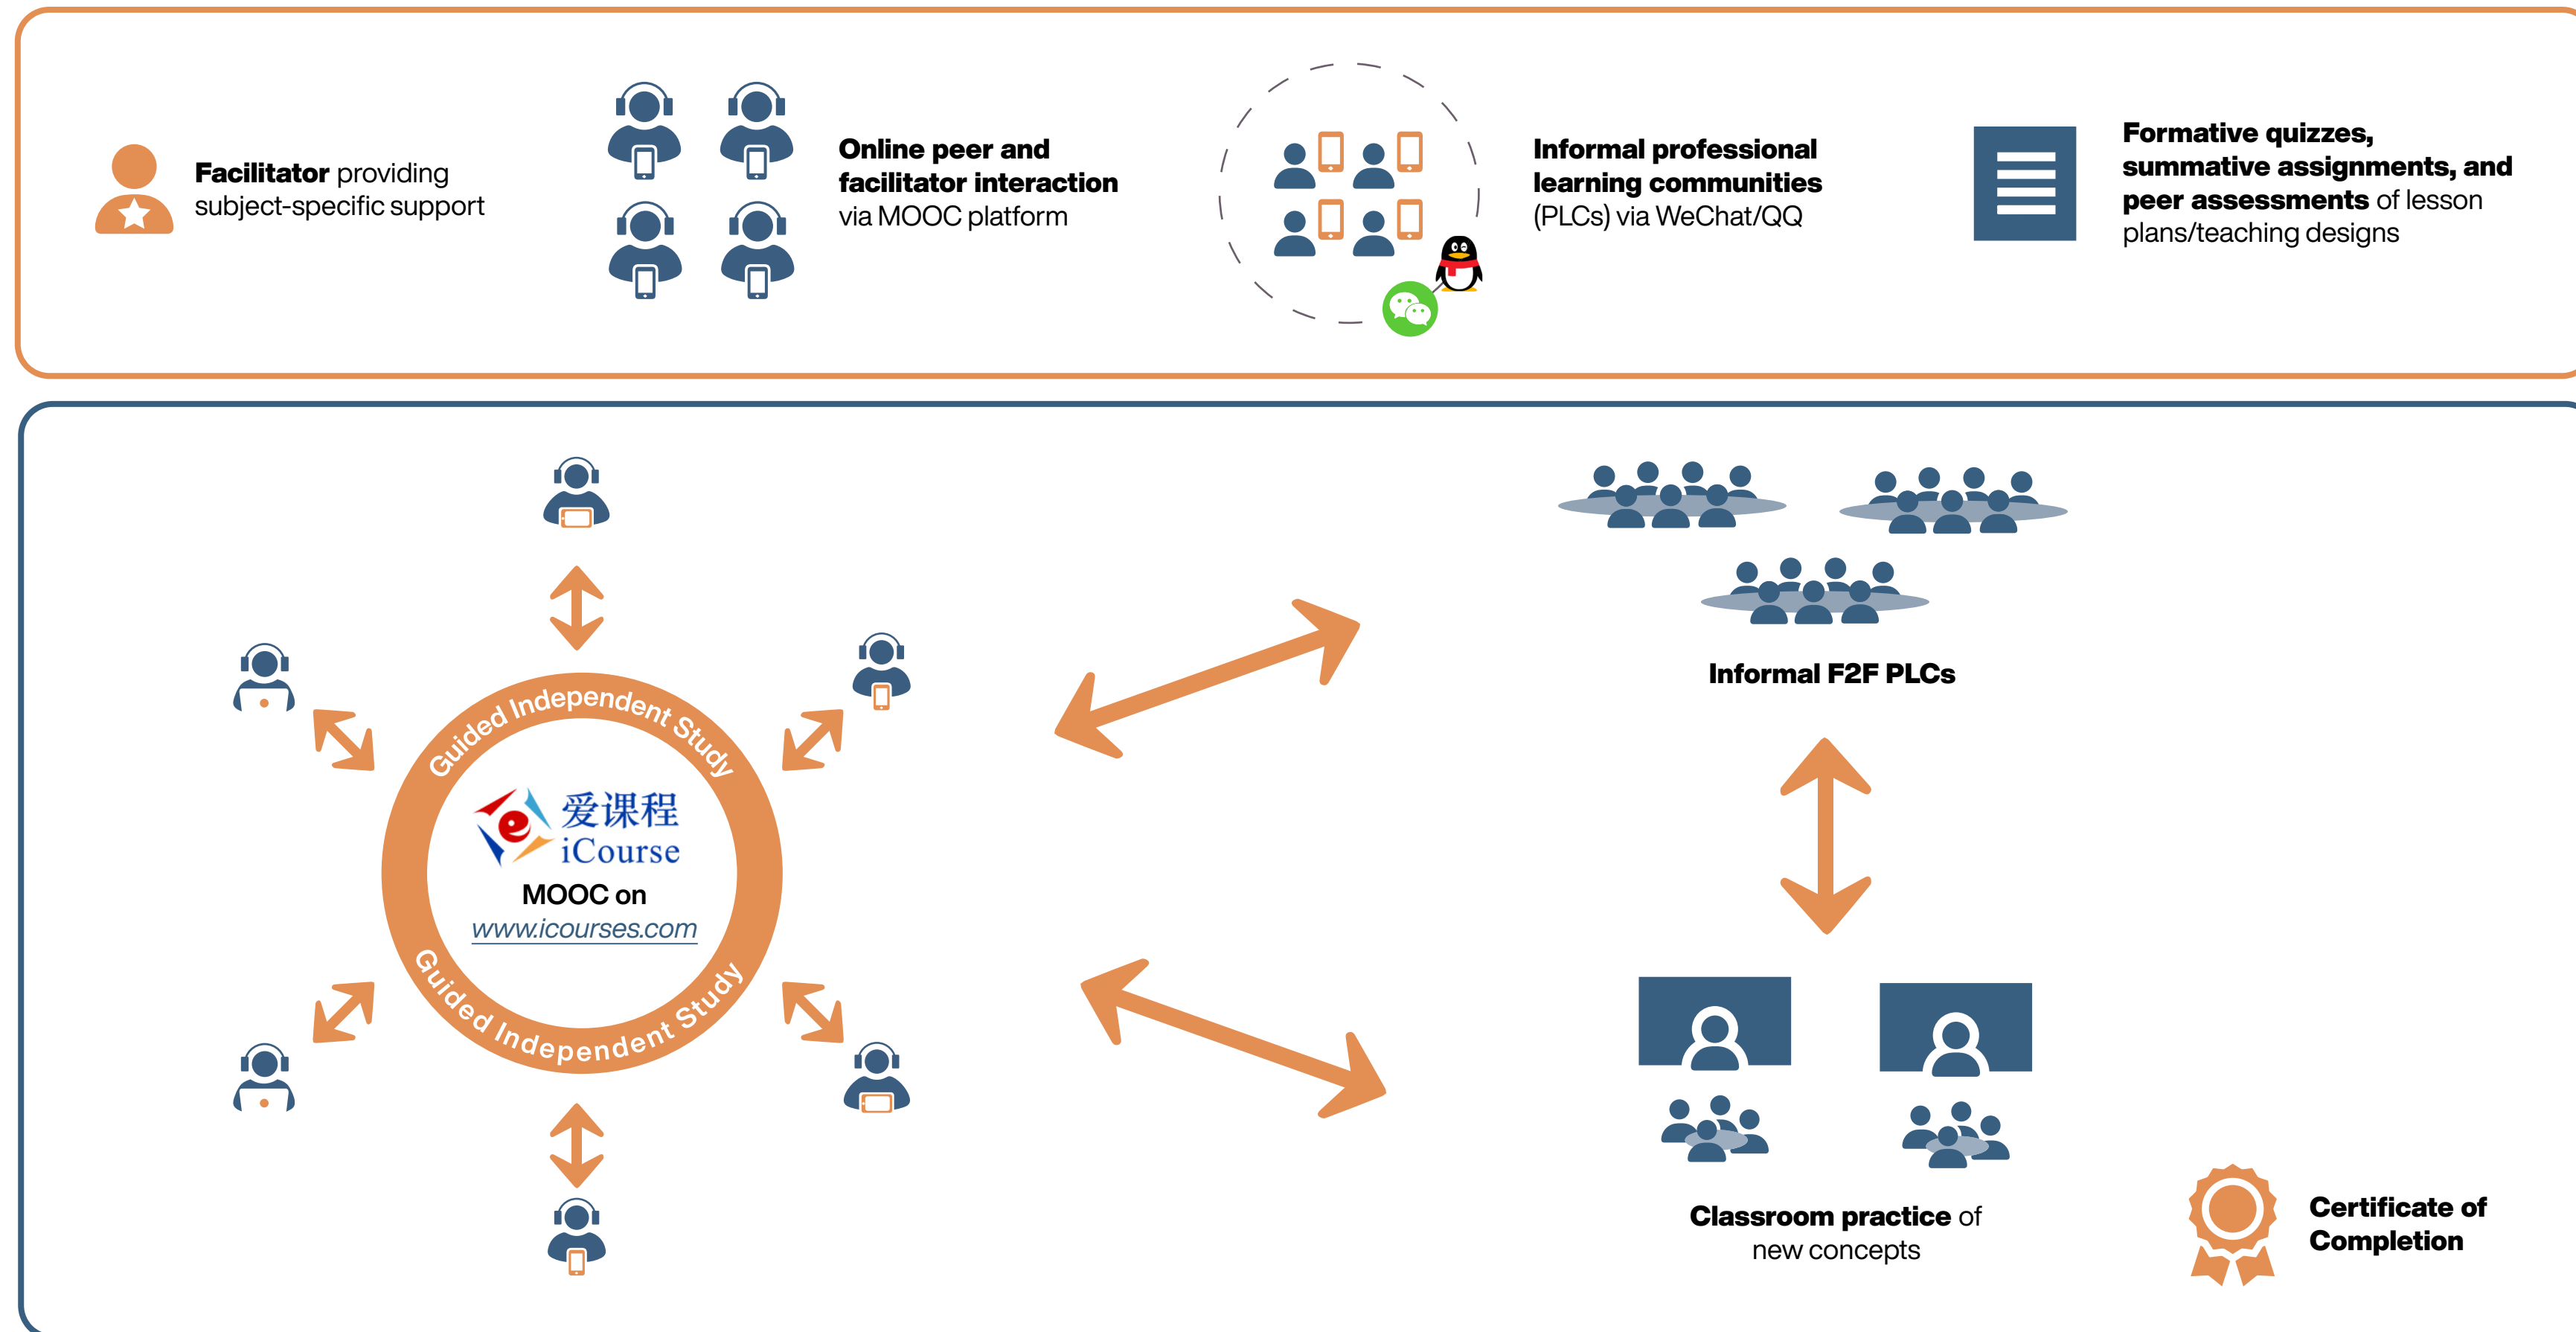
**Facilitator** providing subject-specific support

**Online peer and facilitator interaction** via MOOC platform

**Informal professional learning communities** (PLCs) via WeChat/QQ

**Formative quizzes, summative assignments, and peer assessments** of lesson plans/teaching designs

Guided Independent Study

爱课程 iCourse

MOOC on www.icourses.com

Guided Independent Study

**Informal F2F PLCs**

**Classroom practice** of new concepts

**Certificate of Completion**